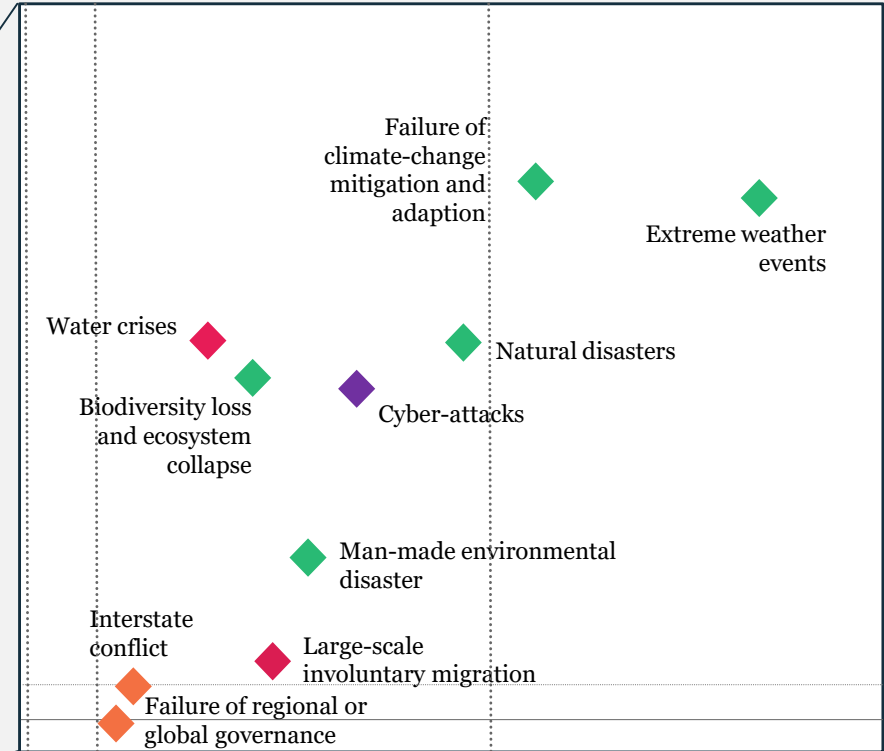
Failure of climate-change mitigation and adaption

Extreme weather events

Water crises

Natural disasters

Biodiversity loss and ecosystem collapse

Cyber-attacks

Man-made environmental disaster

Interstate conflict

Large-scale involuntary migration

Failure of regional or global governance